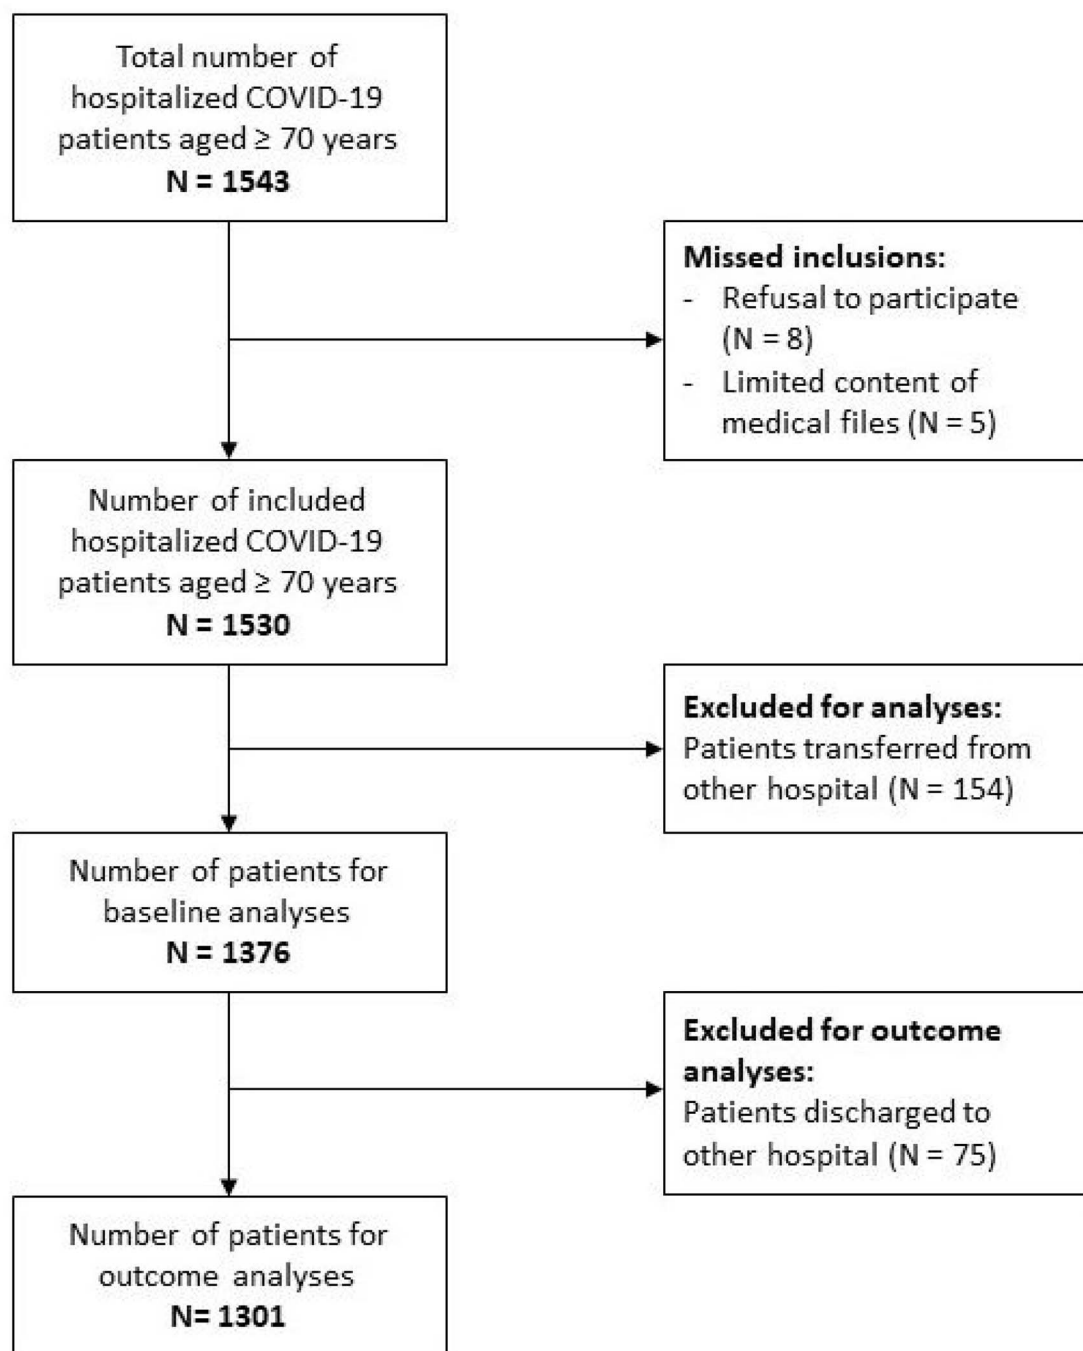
Total number of hospitalized COVID-19 patients aged ≥ 70 years
**N = 1543**

**Missed inclusions:**
- Refusal to participate (N = 8)
- Limited content of medical files (N = 5)

Number of included hospitalized COVID-19 patients aged ≥ 70 years
**N = 1530**

**Excluded for analyses:**
Patients transferred from other hospital (N = 154)

Number of patients for baseline analyses
**N = 1376**

**Excluded for outcome analyses:**
Patients discharged to other hospital (N = 75)

Number of patients for outcome analyses
**N= 1301**